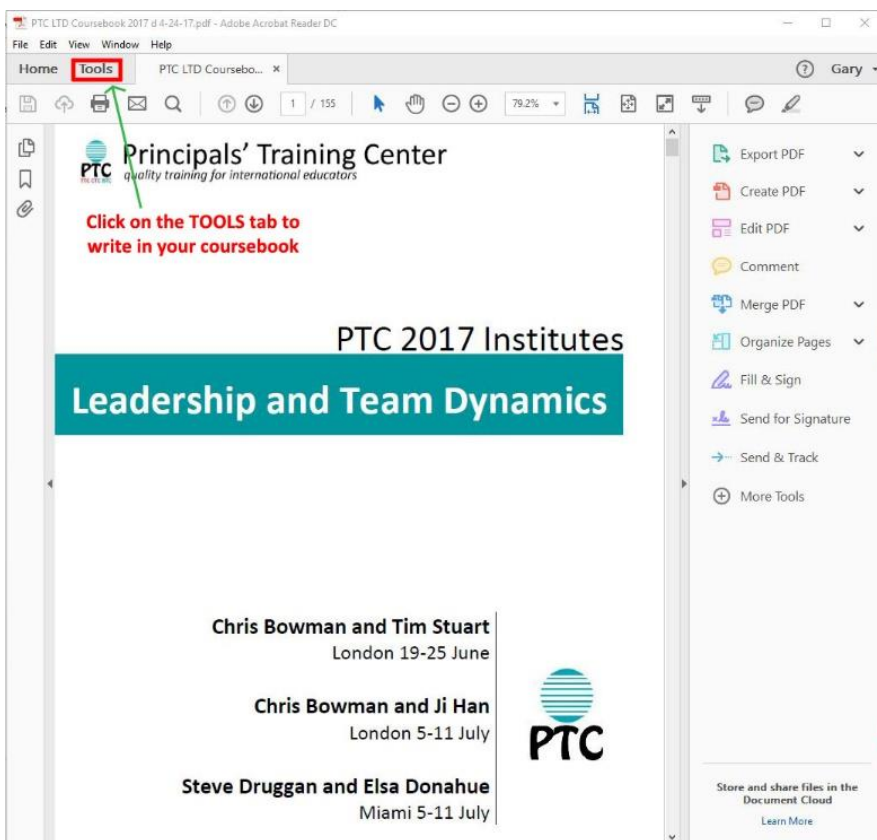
PTC LTD Coursebook 2017 d 4-24-17.pdf - Adobe Acrobat Reader DC

File Edit View Window Help

Home Tools PTC LTD Coursebo... ×

? Gary

1 / 155 79.2%

PTC Principals' Training Center
quality training for international educators

Click on the TOOLS tab to write in your coursebook

PTC 2017 Institutes

Leadership and Team Dynamics

Chris Bowman and Tim Stuart
London 19-25 June

Chris Bowman and Ji Han
London 5-11 July

Steve Druggan and Elsa Donahue
Miami 5-11 July

PTC

Export PDF
Create PDF
Edit PDF
Comment
Merge PDF
Organize Pages
Fill & Sign
Send for Signature
Send & Track
More Tools

Store and share files in the Document Cloud
Learn More